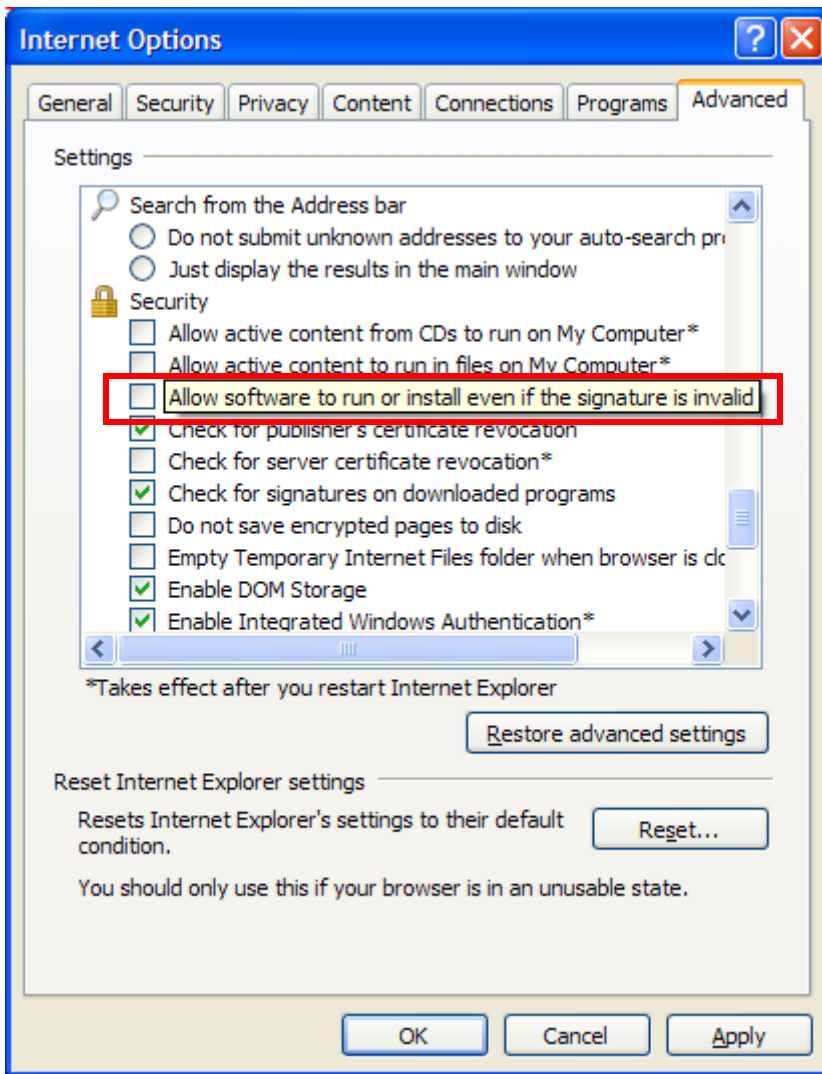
Internet Options

General | Security | Privacy | Content | Connections | Programs | Advanced

Settings

Search from the Address bar
Do not submit unknown addresses to your auto-search pr
Just display the results in the main window
Security
Allow active content from CDs to run on My Computer*
Allow active content to run in files on My Computer*
Allow software to run or install even if the signature is invalid
Check for publisher's certificate revocation
Check for server certificate revocation*
Check for signatures on downloaded programs
Do not save encrypted pages to disk
Empty Temporary Internet Files folder when browser is clo
Enable DOM Storage
Enable Integrated Windows Authentication*

*Takes effect after you restart Internet Explorer

Restore advanced settings

Reset Internet Explorer settings

Resets Internet Explorer's settings to their default condition.

Reset...

You should only use this if your browser is in an unusable state.

OK
Cancel
Apply